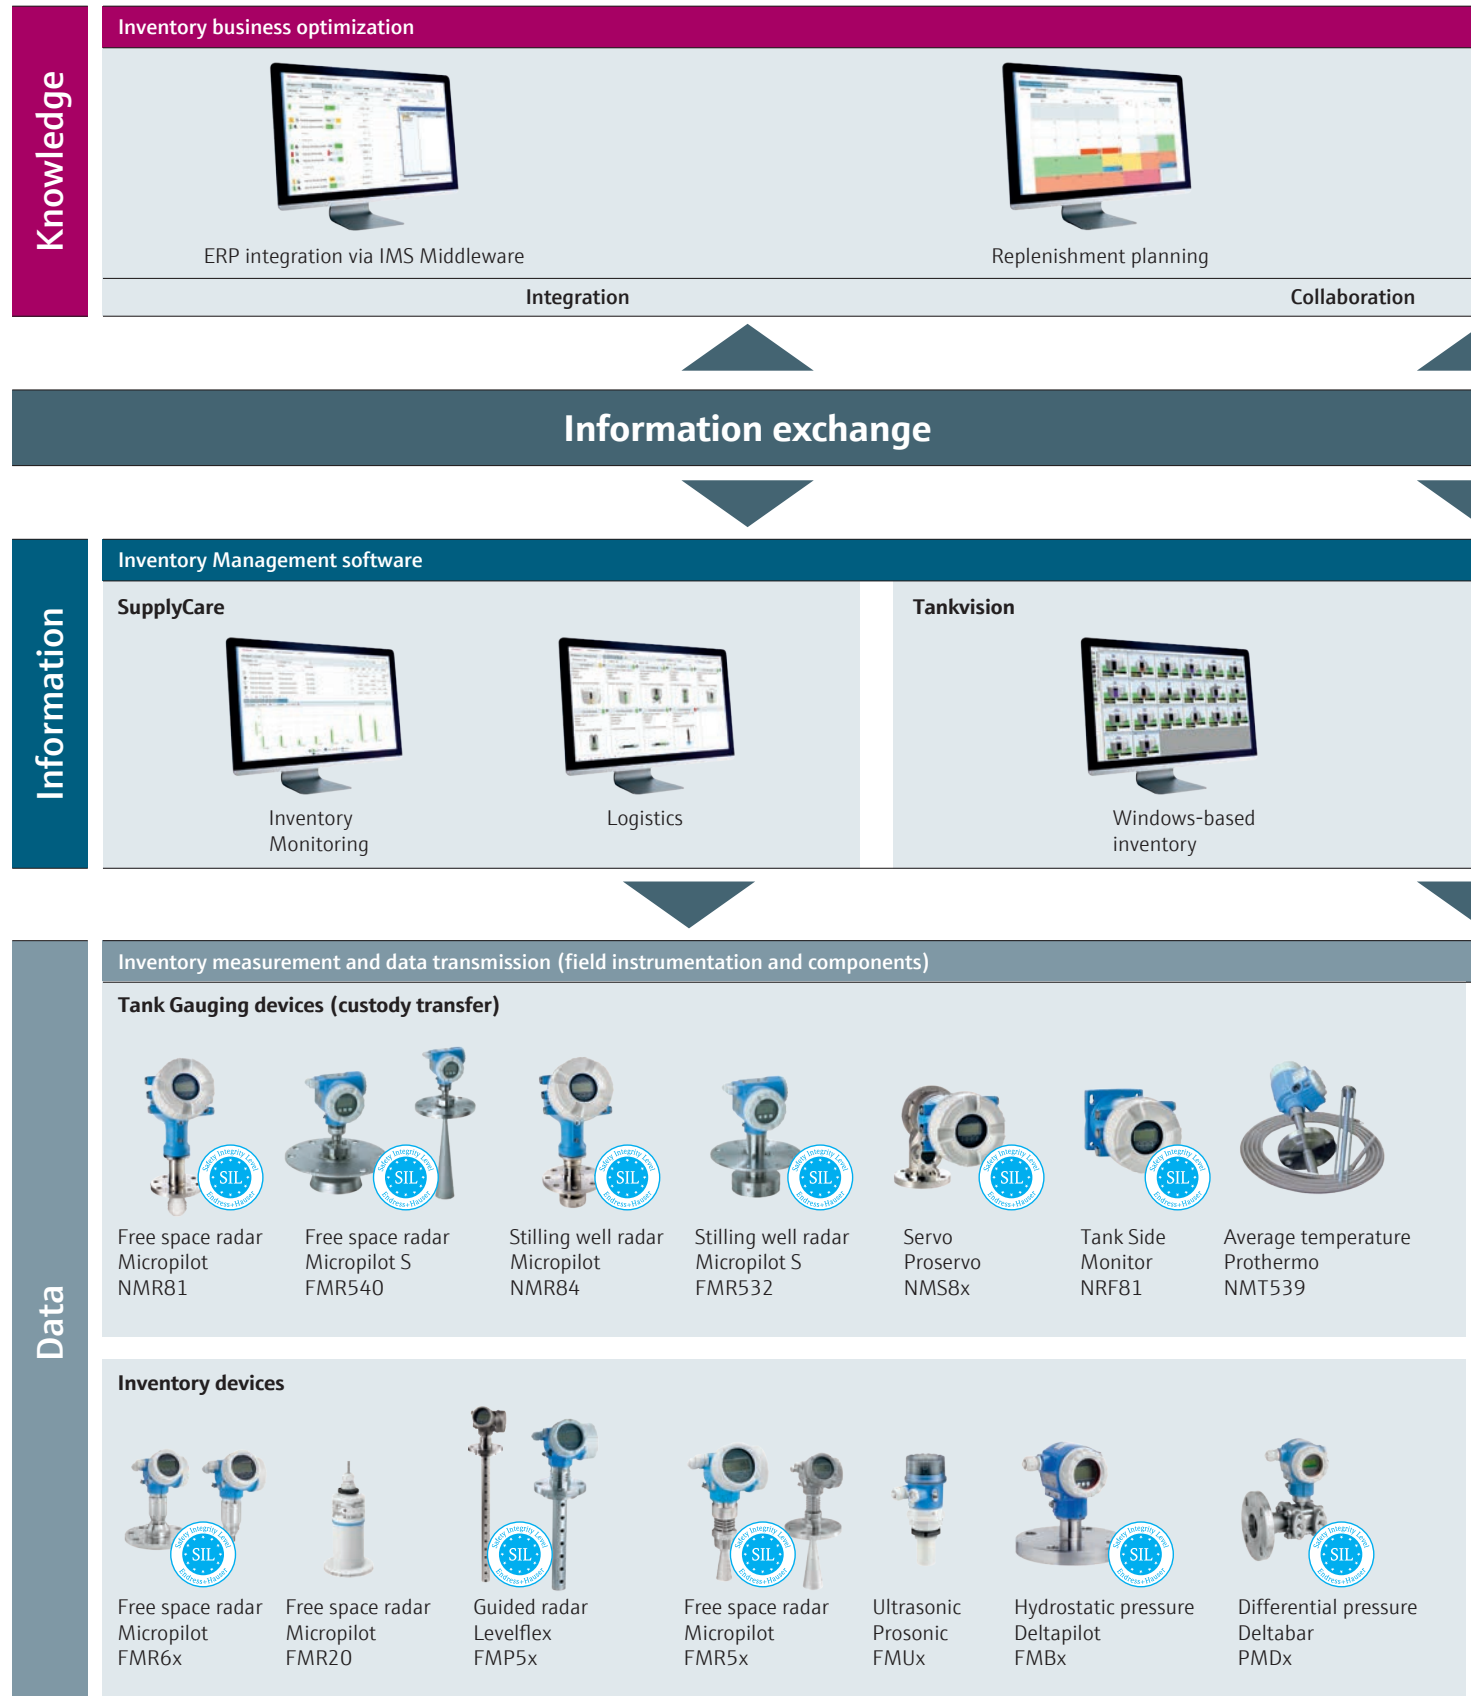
Knowledge

Inventory business optimization

ERP integration via IMS Middleware

Replenishment planning

Integration

Collaboration

Information exchange

Information

Inventory Management software

SupplyCare

Inventory Monitoring

Logistics

Tankvision

Windows-based inventory

Data

Inventory measurement and data transmission (field instrumentation and components)

Tank Gauging devices (custody transfer)

Free space radar Micropilot NMR81

Free space radar Micropilot S FMR540

Stilling well radar Micropilot NMR84

Stilling well radar Micropilot S FMR532

Servo Proservo NMS8x

Tank Side Monitor NRF81

Average temperature Prothermo NMT539

Inventory devices

Free space radar Micropilot FMR6x

Free space radar Micropilot FMR20

Guided radar Levelflex FMP5x

Free space radar Micropilot FMR5x

Ultrasonic Prosonic FMUx

Hydrostatic pressure Deltapilot FMBx

Differential pressure Deltabar PMDx